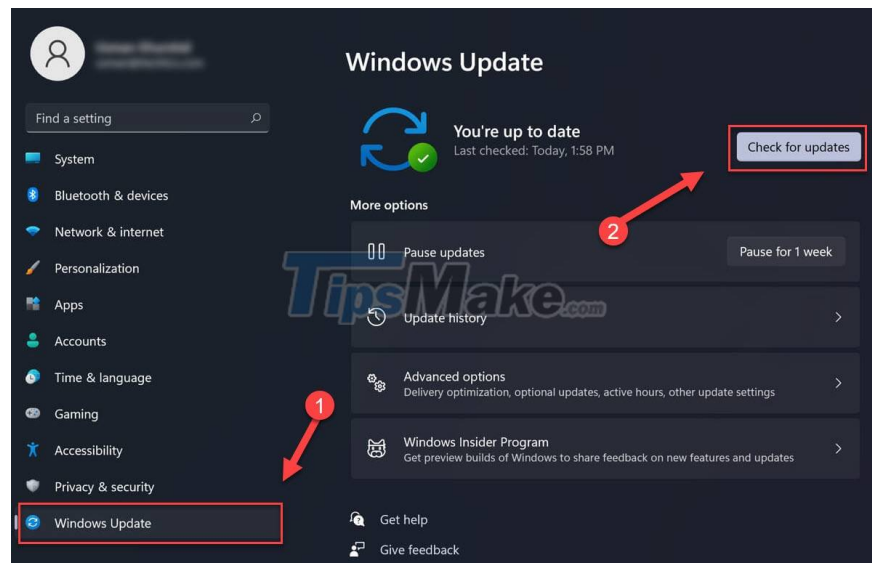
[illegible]
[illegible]

Find a setting

System

Bluetooth & devices

Network & internet

Personalization

Apps

Accounts

Time & language

Gaming

Accessibility

Privacy & security

Windows Update

1

Windows Update

You're up to date
Last checked: Today, 1:58 PM

Check for updates

2

More options

Pause updates

Pause for 1 week

TipsMake.com

Update history

Advanced options
Delivery optimization, optional updates, active hours, other update settings

Windows Insider Program
Get preview builds of Windows to share feedback on new features and updates

Get help

Give feedback